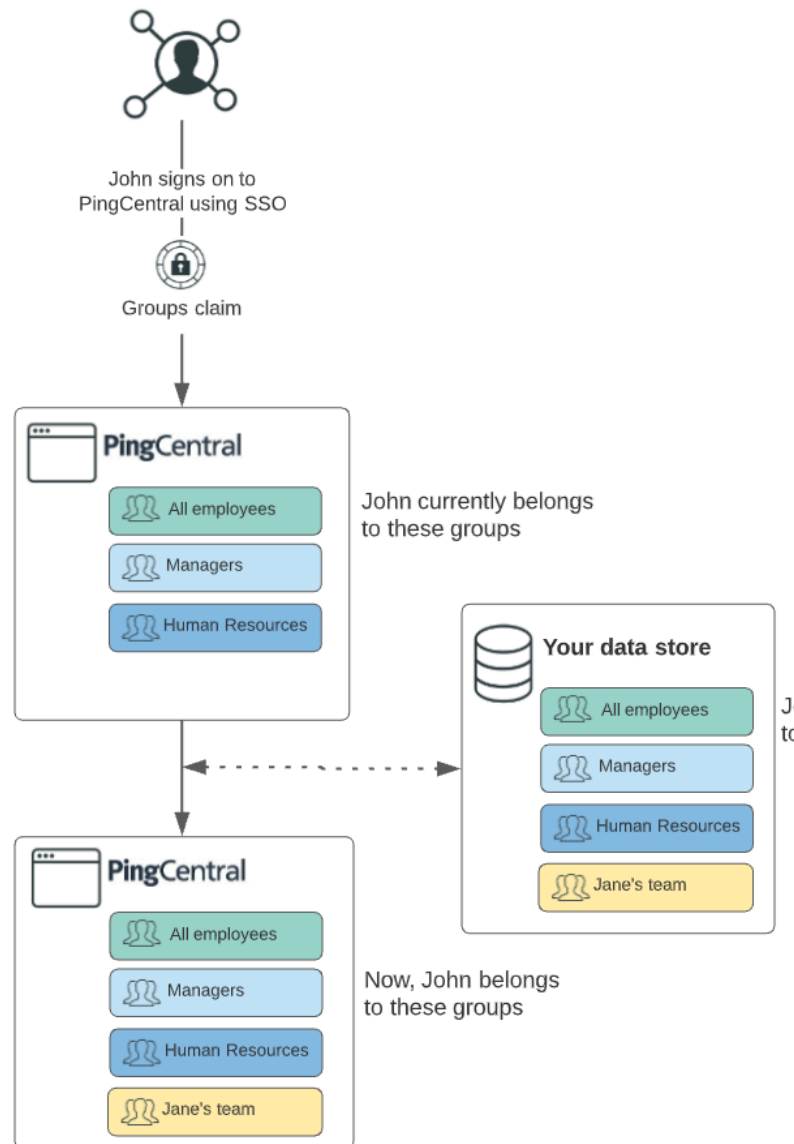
John signs on to PingCentral using SSO

Groups claim

PingCentral

All employees

Managers

Human Resources

John currently belongs to these groups

Your data store

All employees

Managers

Human Resources

Jane's team

J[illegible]
t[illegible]

PingCentral

All employees

Managers

Human Resources

Jane's team

Now, John belongs to these groups